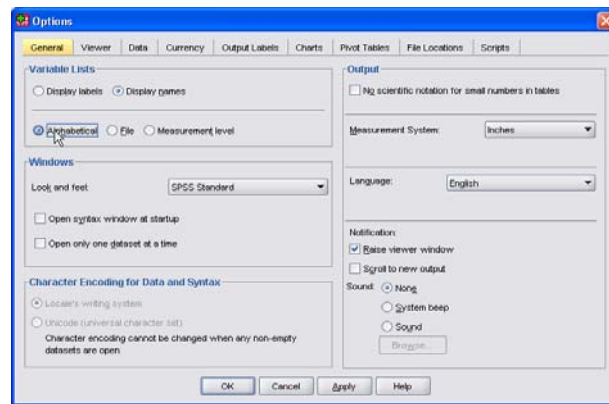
Options

General | Viewer | Data | Currency | Output Labels | Charts | Pivot Tables | File Locations | Scripts

Variable Lists
Display labels
Display names
Alphabetical
File
Measurement level

Windows
Look and feel
SPSS Standard
Open syntax window at startup
Open only one dataset at a time

Character Encoding for Data and Syntax
Locale's writing system
Unicode (universal character set)
Character encoding cannot be changed when any non-empty datasets are open

Output
No scientific notation for small numbers in tables

Measurement System:
Inches

Language:
English

Notification:
Raise viewer window
Scroll to new output
Sound:
None
System beep
Sound
Browse...

OK | Cancel | Apply | Help